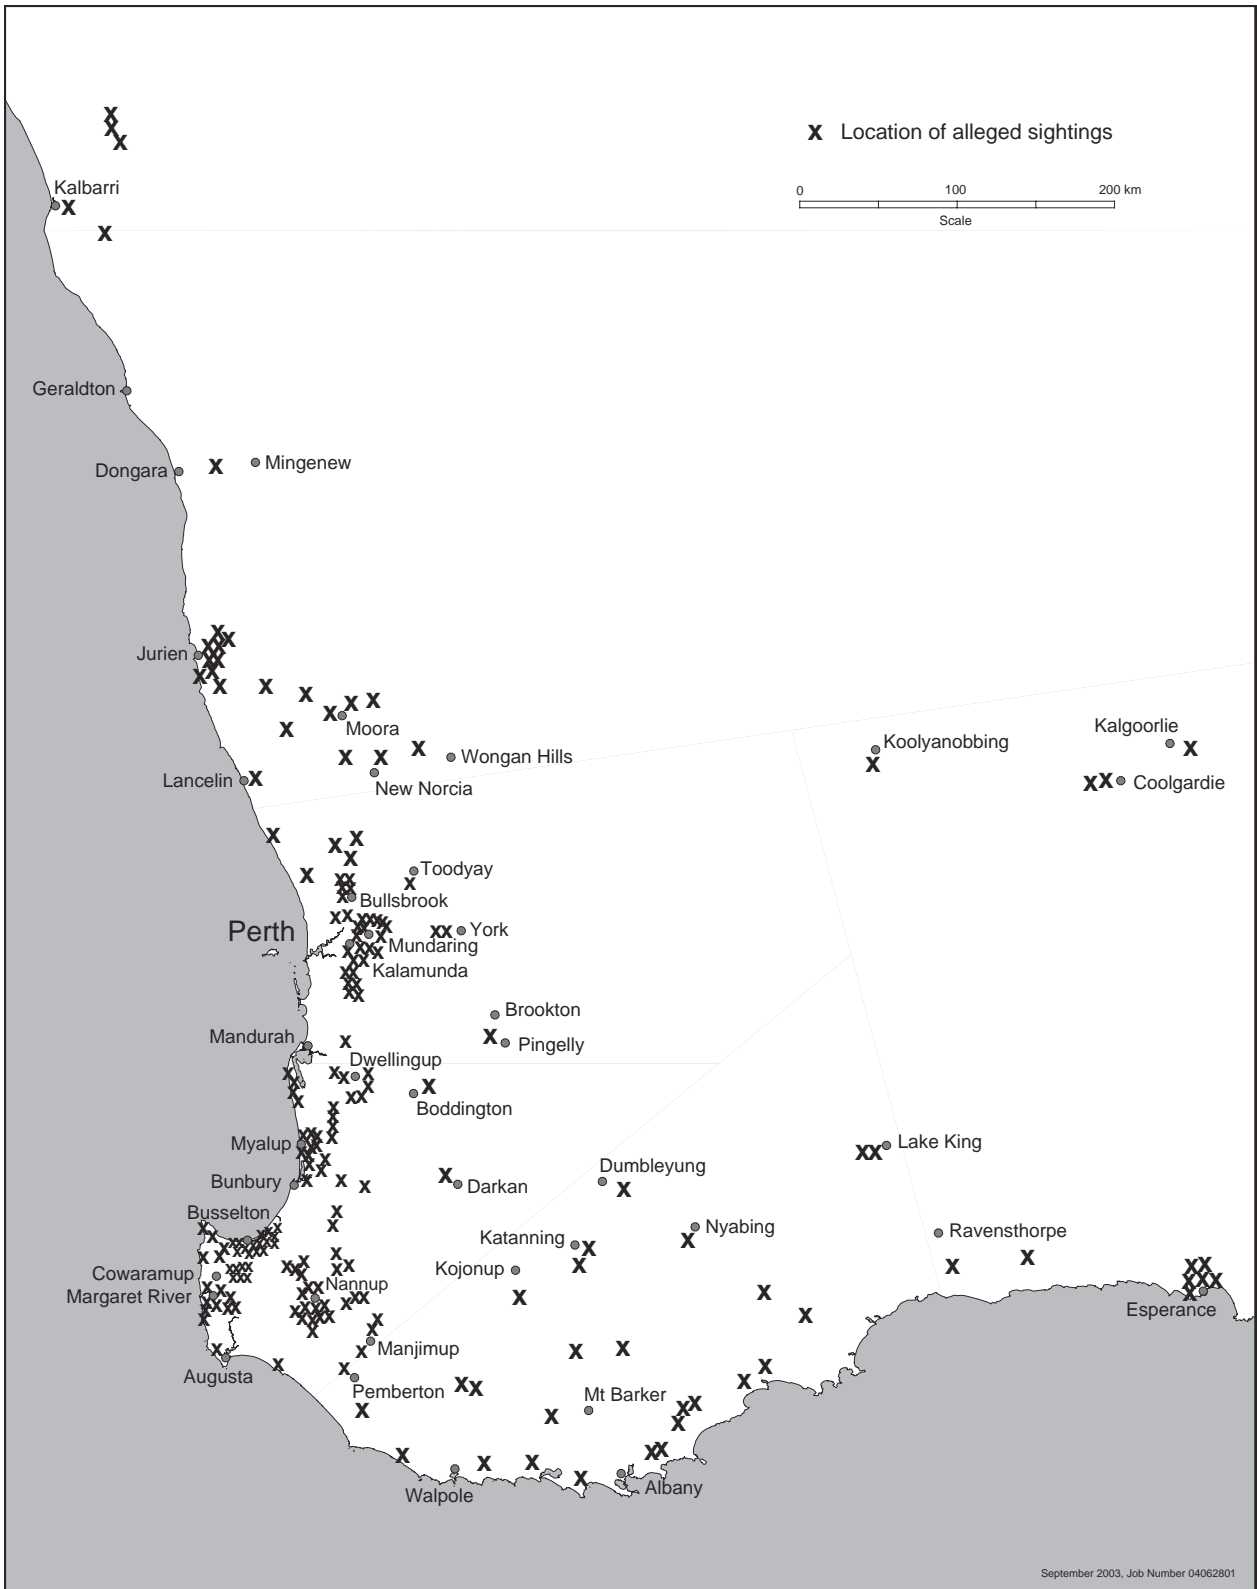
x Location of alleged sightings

0 100 200 km
Scale

Kalbarri
Geraldton
Dongara
Mingenew
Jurien
Moora
Wongan Hills
New Norcia
Lancelin
Koolyanobbing
Kalgoorlie
Coolgardie
Toodyay
Bullsbrook
Perth
York
Mundaring
Kalamunda
Brookton
Pingelly
Mandurah
Dwellingup
Boddington
Myalup
Bunbury
Lake King
Dumbleyung
Darkan
Busselton
Nyabing
Katanning
Ravensthorpe
Kojonup
Cowaramup
Nannup
Margaret River
Esperance
Manjimup
Augusta
Pemberton
Mt Barker
Walpole
Albany

September 2003, Job Number 04062801